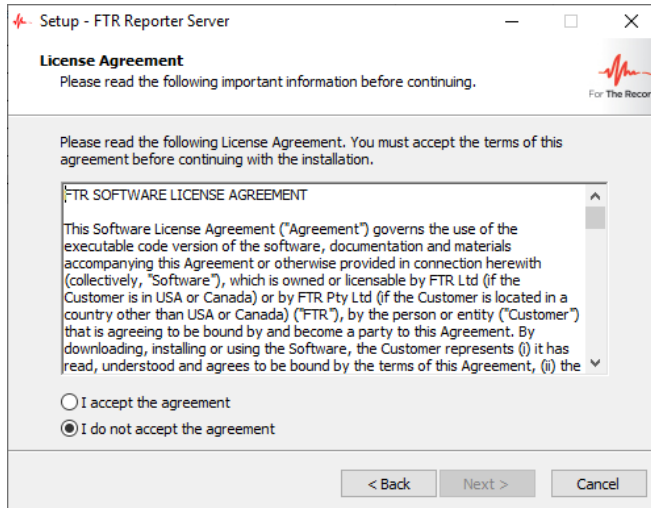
Setup - FTR Reporter Server

License Agreement
Please read the following important information before continuing.

For The Recor

Please read the following License Agreement. You must accept the terms of this agreement before continuing with the installation.

FTR SOFTWARE LICENSE AGREEMENT

This Software License Agreement ("Agreement") governs the use of the executable code version of the software, documentation and materials accompanying this Agreement or otherwise provided in connection herewith (collectively, "Software"), which is owned or licensable by FTR Ltd (if the Customer is in USA or Canada) or by FTR Pty Ltd (if the Customer is located in a country other than USA or Canada) ("FTR"), by the person or entity ("Customer") that is agreeing to be bound by and become a party to this Agreement. By downloading, installing or using the Software, the Customer represents (i) it has read, understood and agrees to be bound by the terms of this Agreement, (ii) the

I accept the agreement
I do not accept the agreement

< Back
Next >
Cancel